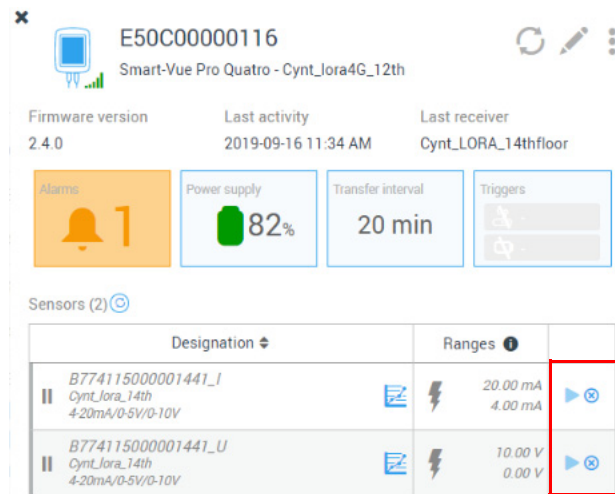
×

E50C00000116

Smart-Vue Pro Quatro - Cynt_lora4G_12th

Firmware version
2.4.0

Last activity
2019-09-16 11:34 AM

Last receiver
Cynt_LORA_14thfloor

Alarms
1

Power supply
82%

Transfer interval
20 min

Triggers
-
-

Sensors (2)

| Designation ⇕ | | | Ranges | |
|---|---|---|---|---|
| B774115000001441_I Cynt_lora_14th 4-20mA/0-5V/0-10V | | | 20.00 mA 4.00 mA | |
| B774115000001441_U Cynt_lora_14th 4-20mA/0-5V/0-10V | | | 10.00 V 0.00 V | |